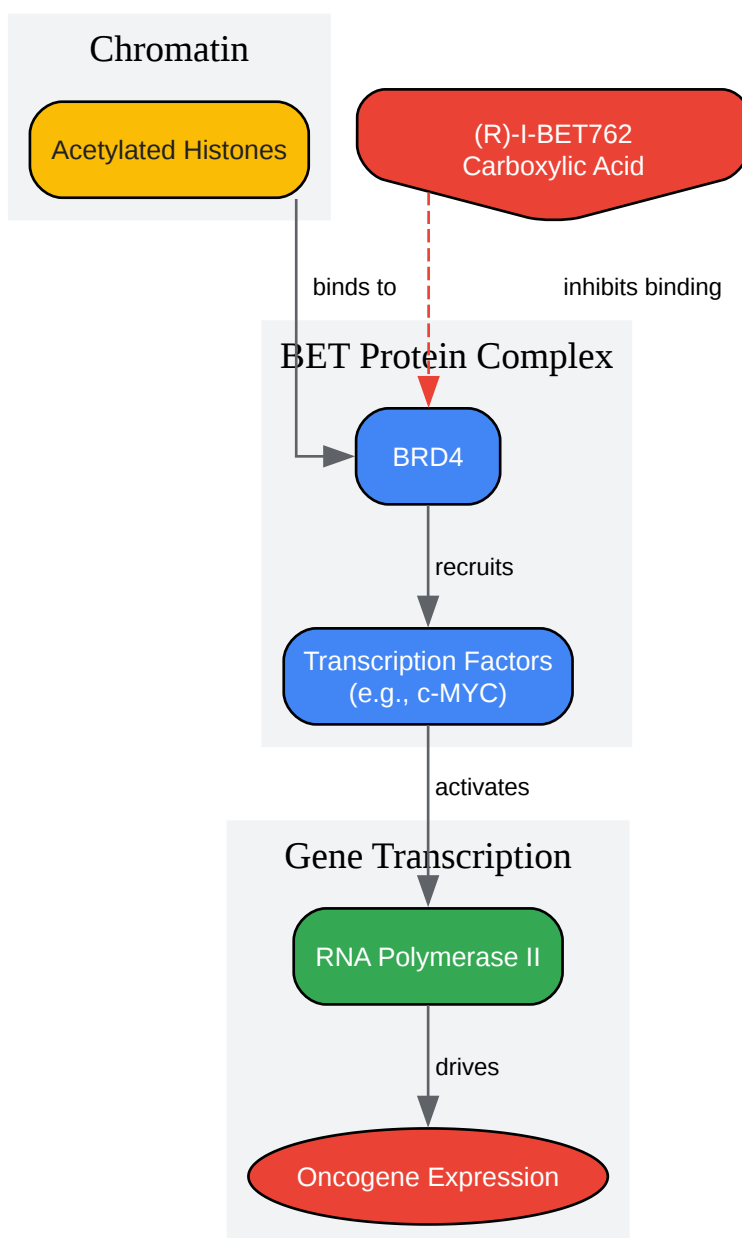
Chromatin

Acetylated Histones

(R)-I-BET762
Carboxylic Acid

binds to

inhibits binding

BET Protein Complex

BRD4

recruits

Transcription Factors
(e.g., c-MYC)

activates

Gene Transcription

RNA Polymerase II

drives

Oncogene Expression